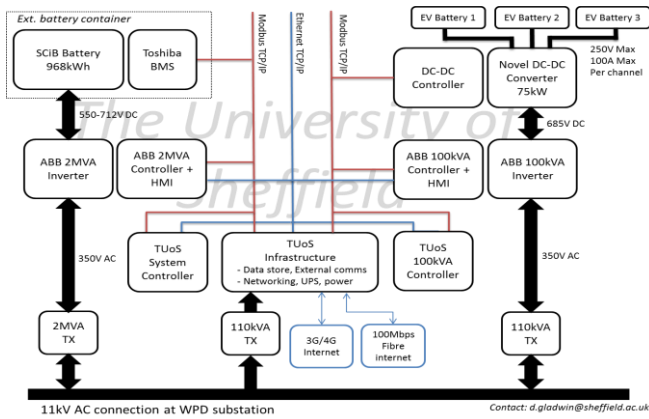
Ext. battery container

SCiB Battery 968kWh

Toshiba BMS

Modbus TCP/IP

Ethernet TCP/IP

Modbus TCP/IP

EV Battery 1

EV Battery 2

EV Battery 3

250V Max 100A Max Per channel

DC-DC Controller

Novel DC-DC Converter 75kW

550-712V DC

685V DC

The University of Sheffield

ABB 2MVA Inverter

ABB 2MVA Controller + HMI

ABB 100kVA Controller + HMI

ABB 100kVA Inverter

TUoS System Controller

TUoS Infrastructure
- Data store, External comms
- Networking, UPS, power

TUoS 100kVA Controller

350V AC

350V AC

3G/4G Internet

100Mbps Fibre internet

2MVA TX

110kVA TX

110kVA TX

11kV AC connection at WPD substation

Contact: d.gladwin@sheffield.ac.uk